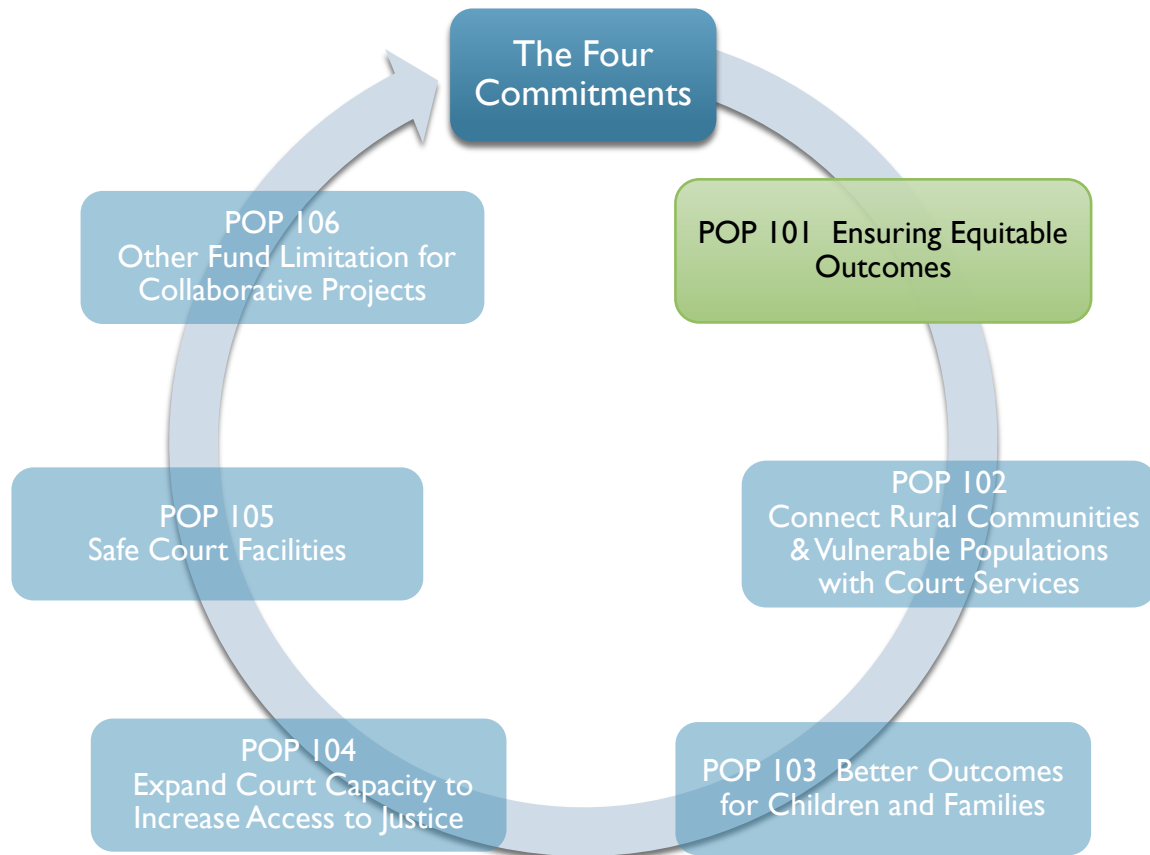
The Four Commitments

POP 101 Ensuring Equitable Outcomes

POP 102
Connect Rural Communities & Vulnerable Populations with Court Services

POP 103 Better Outcomes for Children and Families

POP 104
Expand Court Capacity to Increase Access to Justice

POP 105
Safe Court Facilities

POP 106
Other Fund Limitation for Collaborative Projects